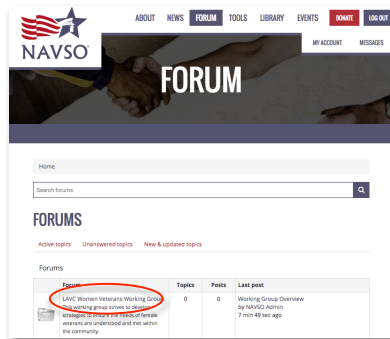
NAVSO

ABOUT NEWS FORUM TOOLS LIBRARY EVENTS DONATE LOG OUT

MY ACCOUNT MESSAGES

FORUM

Home

Search forums

FORUMS

Active topics Unanswered topics New & updated topics

Forums

| Forum | Topics | Posts | Last post |
|---|---|---|---|
| LAVC Women Veterans Working Group<br>This working group strives to develop strategies to ensure the needs of female veterans are understood and met within the community. | 0 | 0 | Working Group Overview<br>by NAVSO Admin<br>7 min 49 sec ago |